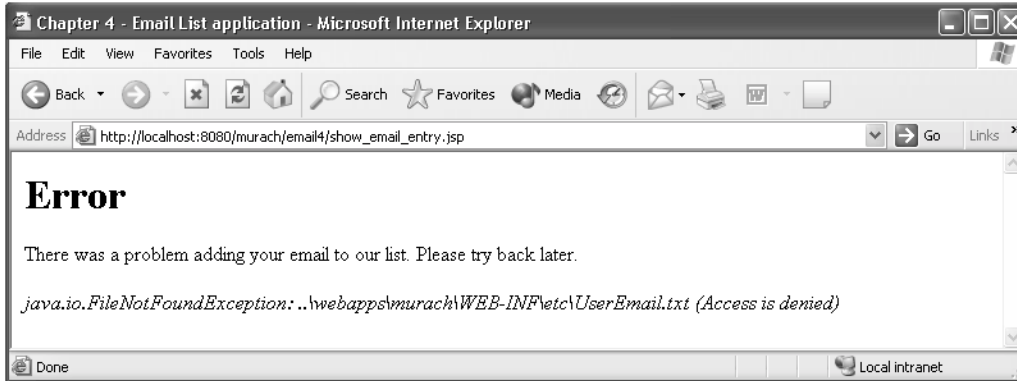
Chapter 4 - Email List application - Microsoft Internet Explorer

File Edit View Favorites Tools Help

Back Search Favorites Media

Address http://localhost:8080/murach/email4/show_email_entry.jsp Go Links

Error

There was a problem adding your email to our list. Please try back later.

java.io.FileNotFoundException: ..\webapps\murach\WEB-INF\etc\UserEmail.txt (Access is denied)

Done Local intranet